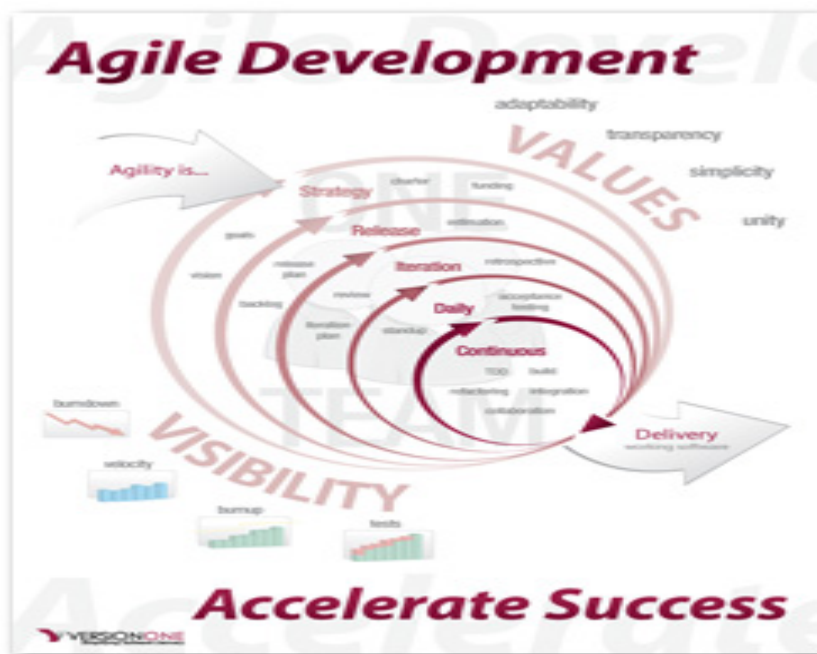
Agile Development

adaptability
transparency
simplicity
unity

VALUES

Agility is...

Strategy
charter
funding
estimation

Release
goals
vision
release plan
backlog

Iteration
retrospective
review
iteration plan

Daily
acceptance testing
standup

Continuous
TDD
build
refactoring
integration
collaboration

ONE
TEAM

Delivery
working software

burndown
velocity
burnup
tests

VISIBILITY

Accelerate Success

VERSIONONE
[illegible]